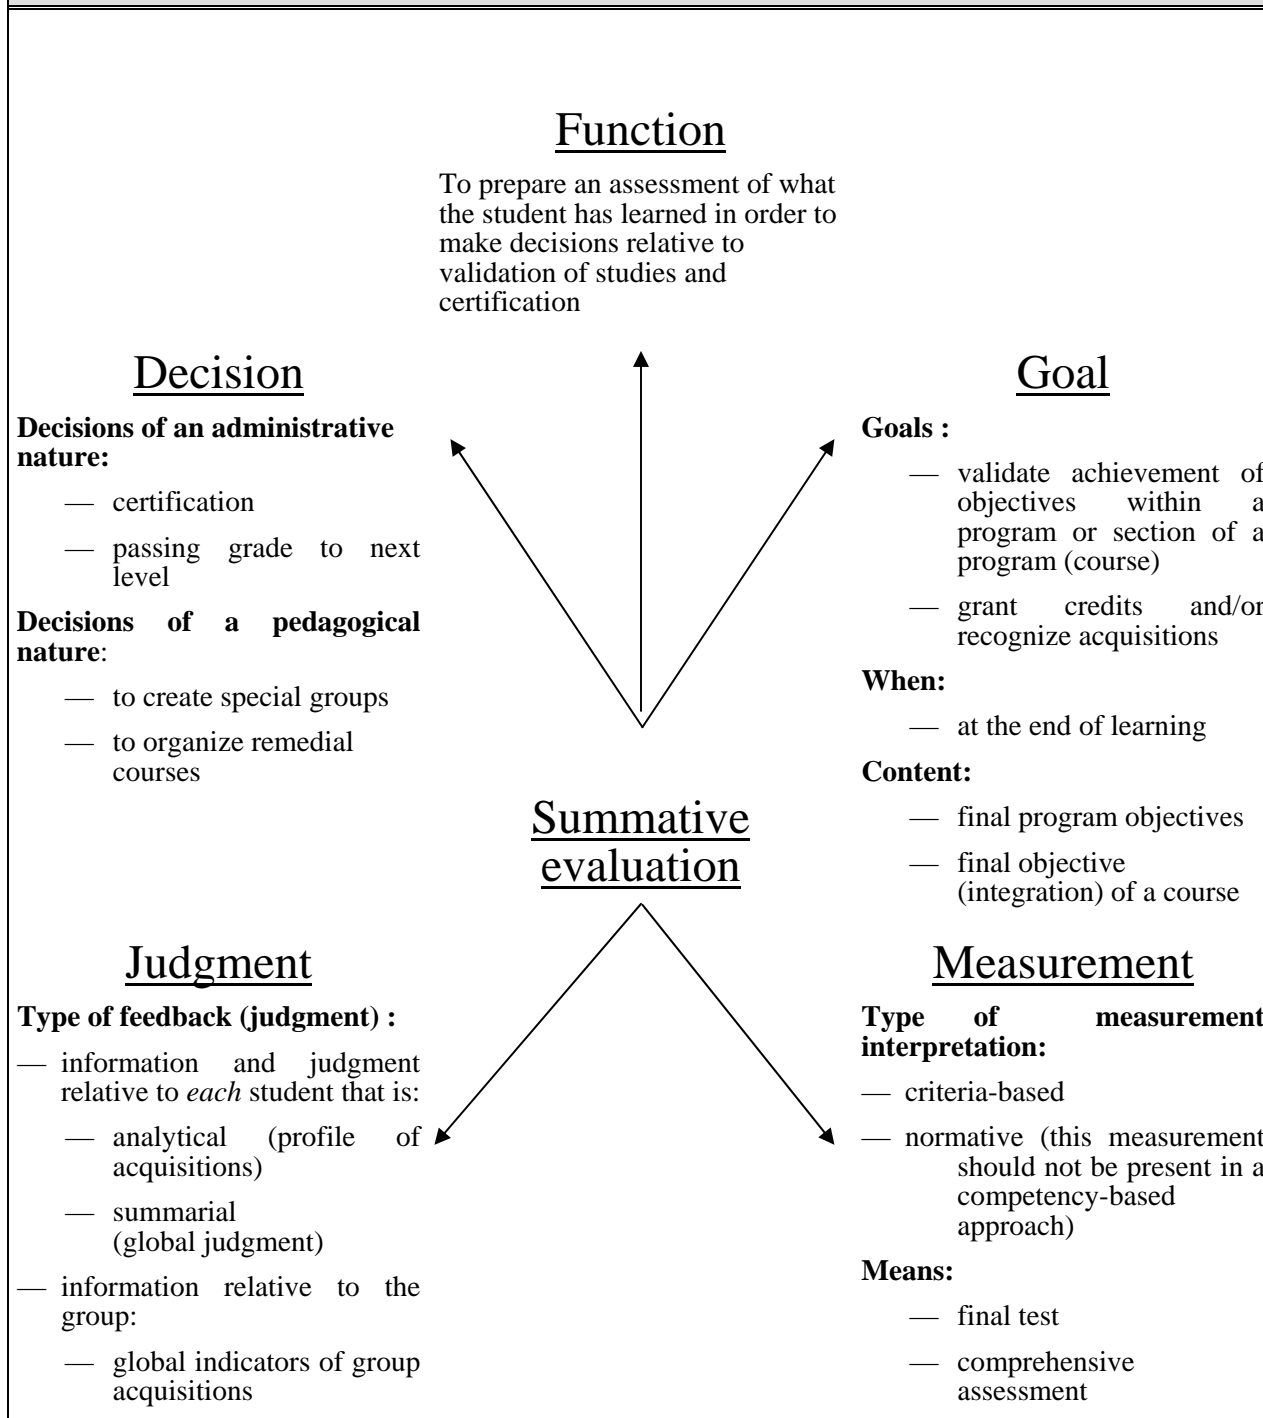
Function

To prepare an assessment of what the student has learned in order to make decisions relative to validation of studies and certification

Decision

**Decisions of an administrative nature:**

— certification

— passing grade to next level

**Decisions of a pedagogical nature**:

— to create special groups

— to organize remedial courses

Goal

**Goals :**

— validate achievement of objectives within a program or section of a program (course)

— grant credits and/or recognize acquisitions

**When:**

— at the end of learning

**Content:**

— final program objectives

— final objective (integration) of a course

Summative evaluation

Judgment

**Type of feedback (judgment) :**

— information and judgment relative to *each* student that is:

— analytical (profile of acquisitions)

— summarial (global judgment)

— information relative to the group:

— global indicators of group acquisitions

Measurement

**Type of measurement interpretation:**

— criteria-based

— normative (this measurement should not be present in a competency-based approach)

**Means:**

— final test

— comprehensive assessment